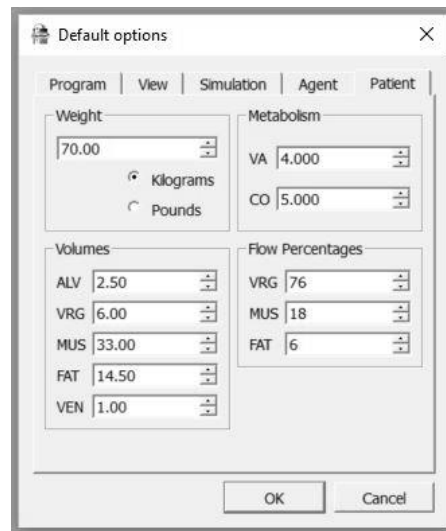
Default options

×

Program | View | Simulation | Agent | Patient

Weight

70.00

Kilograms

Pounds

Metabolism

VA 4.000

CO 5.000

Volumes

ALV 2.50

VRG 6.00

MUS 33.00

FAT 14.50

VEN 1.00

Flow Percentages

VRG 76

MUS 18

FAT 6

OK

Cancel